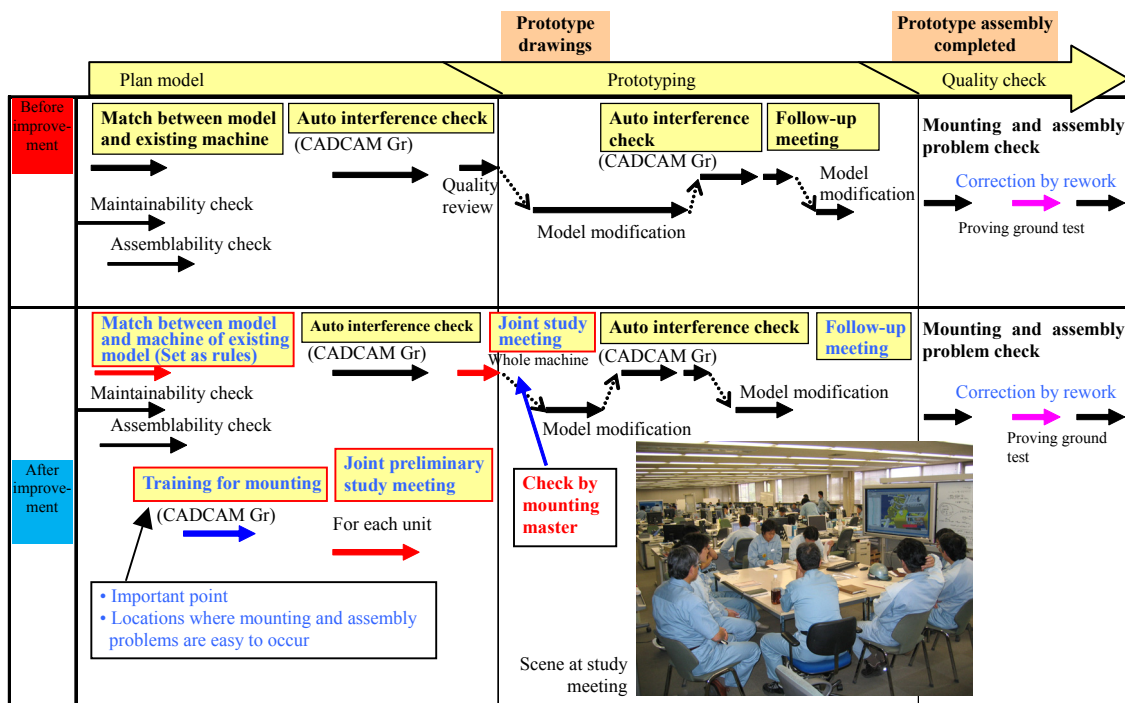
Prototype drawings

Prototype assembly completed

Plan model

Prototyping

Quality check

Before improvement

Match between model and existing machine

Auto interference check

(CADCAM Gr)

Maintainability check

Assemblability check

Quality review

Model modification

Auto interference check

(CADCAM Gr)

Follow-up meeting

Model modification

Mounting and assembly problem check

Correction by rework

Proving ground test

After improvement

Match between model and machine of existing model (Set as rules)

Auto interference check

(CADCAM Gr)

Maintainability check

Assemblability check

Joint study meeting

Whole machine

Model modification

Auto interference check

(CADCAM Gr)

Model modification

Follow-up meeting

Mounting and assembly problem check

Correction by rework

Proving ground test

Training for mounting

(CADCAM Gr)

Joint preliminary study meeting

For each unit

Check by mounting master

• Important point
• Locations where mounting and assembly problems are easy to occur

Scene at study meeting